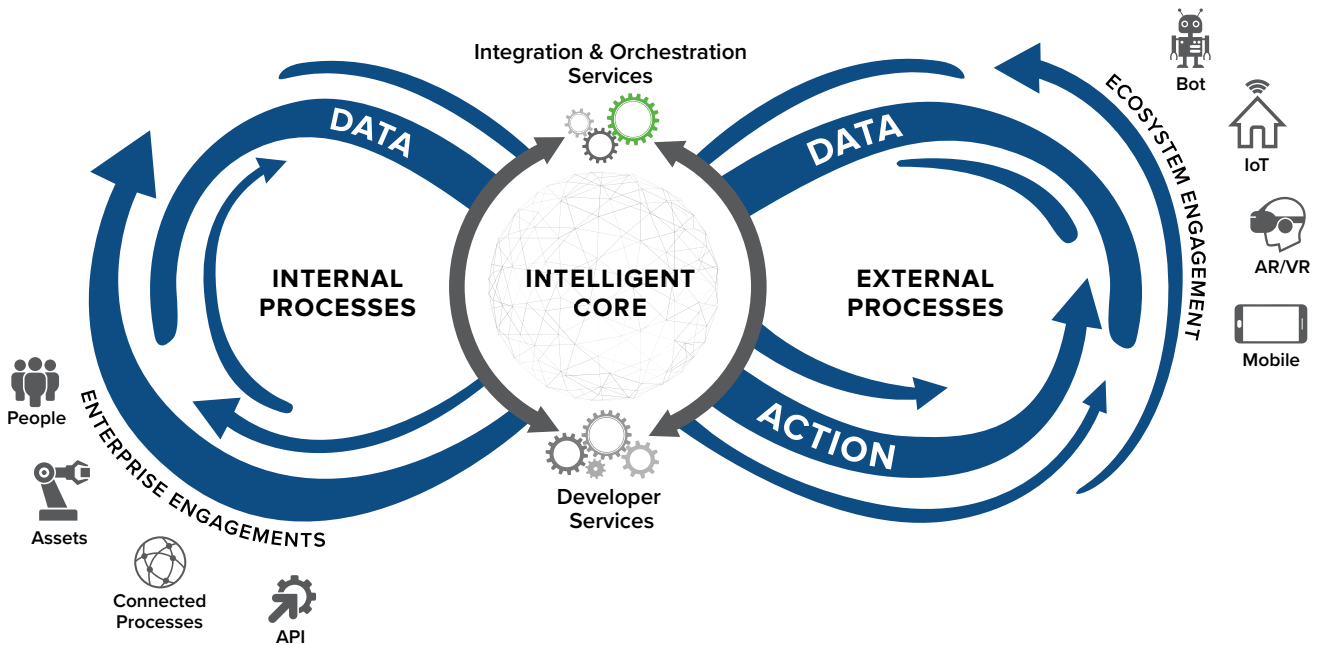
Integration & Orchestration Services

DATA

DATA

ECOSYSTEM ENGAGEMENT

Bot

IoT

AR/VR

Mobile

INTERNAL PROCESSES

INTELLIGENT CORE

EXTERNAL PROCESSES

ACTION

People

ENTERPRISE ENGAGEMENTS

Assets

Connected Processes

API

Developer Services